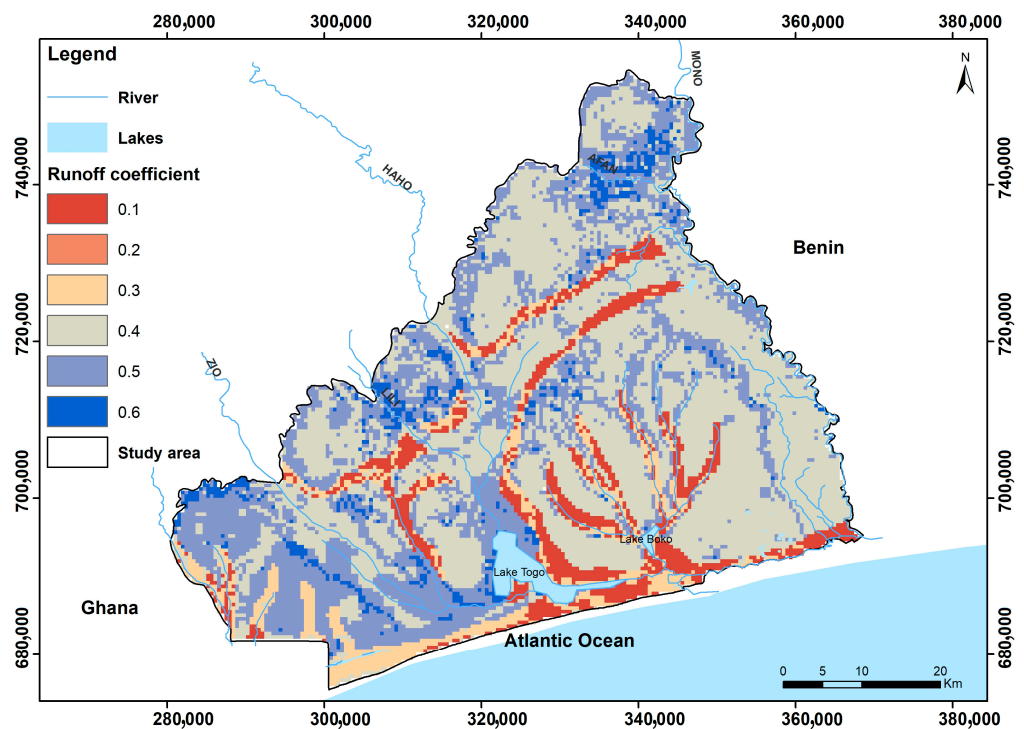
280,000 300,000 320,000 340,000 360,000 380,000

Legend

River

Lakes

Runoff coefficient

0.1

0.2

0.3

0.4

0.5

0.6

Study area

MONO

N

HAHO

AFAN

740,000

720,000

700,000

680,000

Benin

ZIO

LILI

Lake Boko

Lake Togo

Ghana

Atlantic Ocean

0 5 10 20 Km

740,000

720,000

700,000

680,000

280,000 300,000 320,000 340,000 360,000 380,000